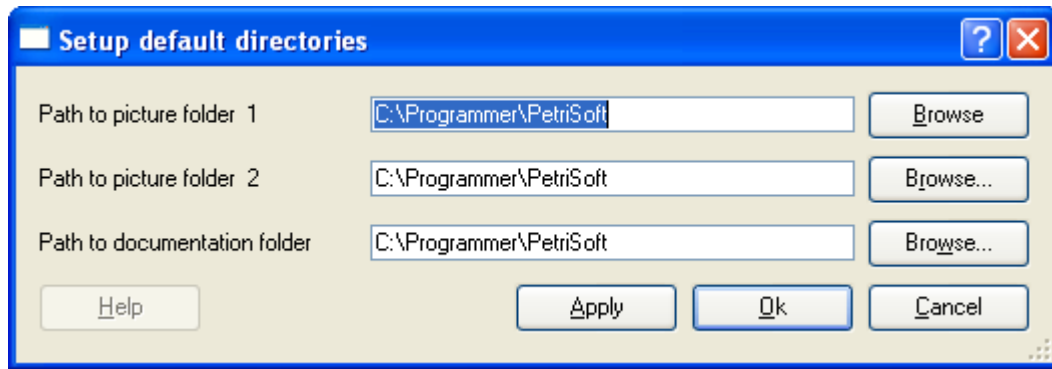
Setup default directories

?

Path to picture folder 1 C:\Programmer\PetriSoft Browse

Path to picture folder 2 C:\Programmer\PetriSoft Browse...

Path to documentation folder C:\Programmer\PetriSoft Browse...

Help

Apply

Ok

Cancel